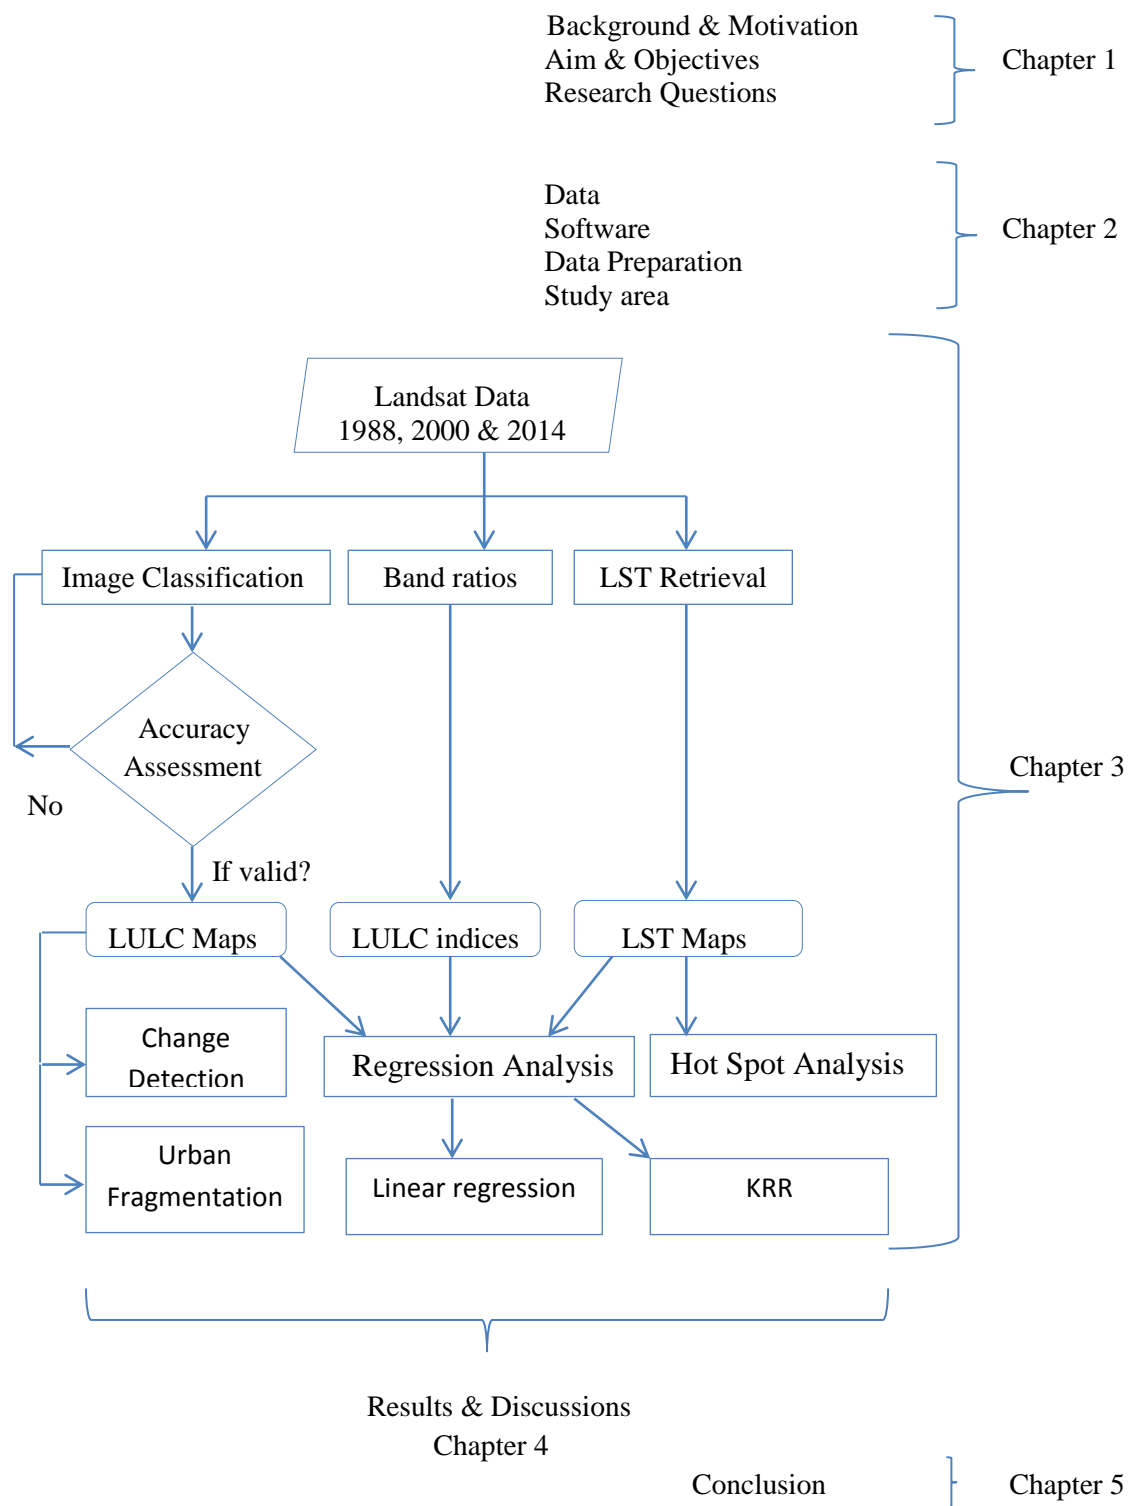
Background & Motivation
Aim & Objectives
Research Questions

Chapter 1

Data
Software
Data Preparation
Study area

Chapter 2

Landsat Data
1988, 2000 & 2014

Image Classification

Band ratios

LST Retrieval

Accuracy Assessment

No

If valid?

Chapter 3

LULC Maps

LULC indices

LST Maps

Change Detection

Regression Analysis

Hot Spot Analysis

Urban Fragmentation

Linear regression

KRR

Results & Discussions
Chapter 4

Conclusion

Chapter 5